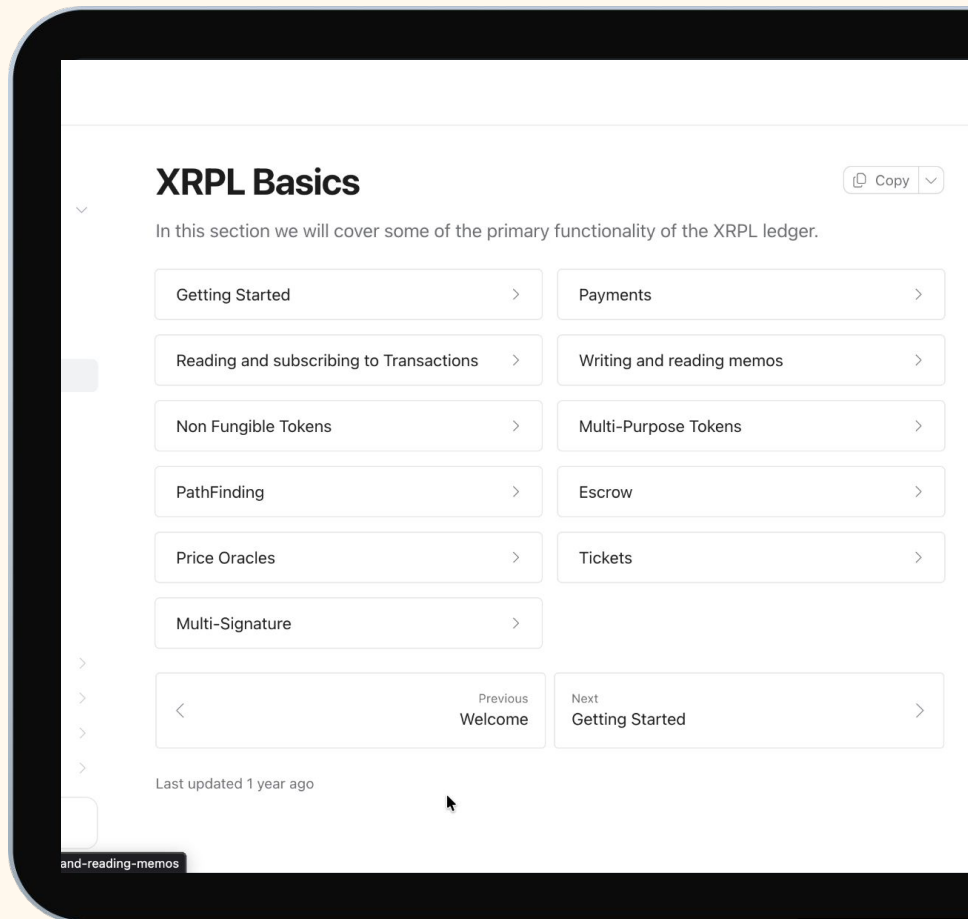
XRPL Basics

Copy

In this section we will cover some of the primary functionality of the XRPL ledger.

Getting Started

Payments

Reading and subscribing to Transactions

Writing and reading memos

Non Fungible Tokens

Multi-Purpose Tokens

PathFinding

Escrow

Price Oracles

Tickets

Multi-Signature

Previous
Welcome

Next
Getting Started

Last updated 1 year ago

and-reading-memos